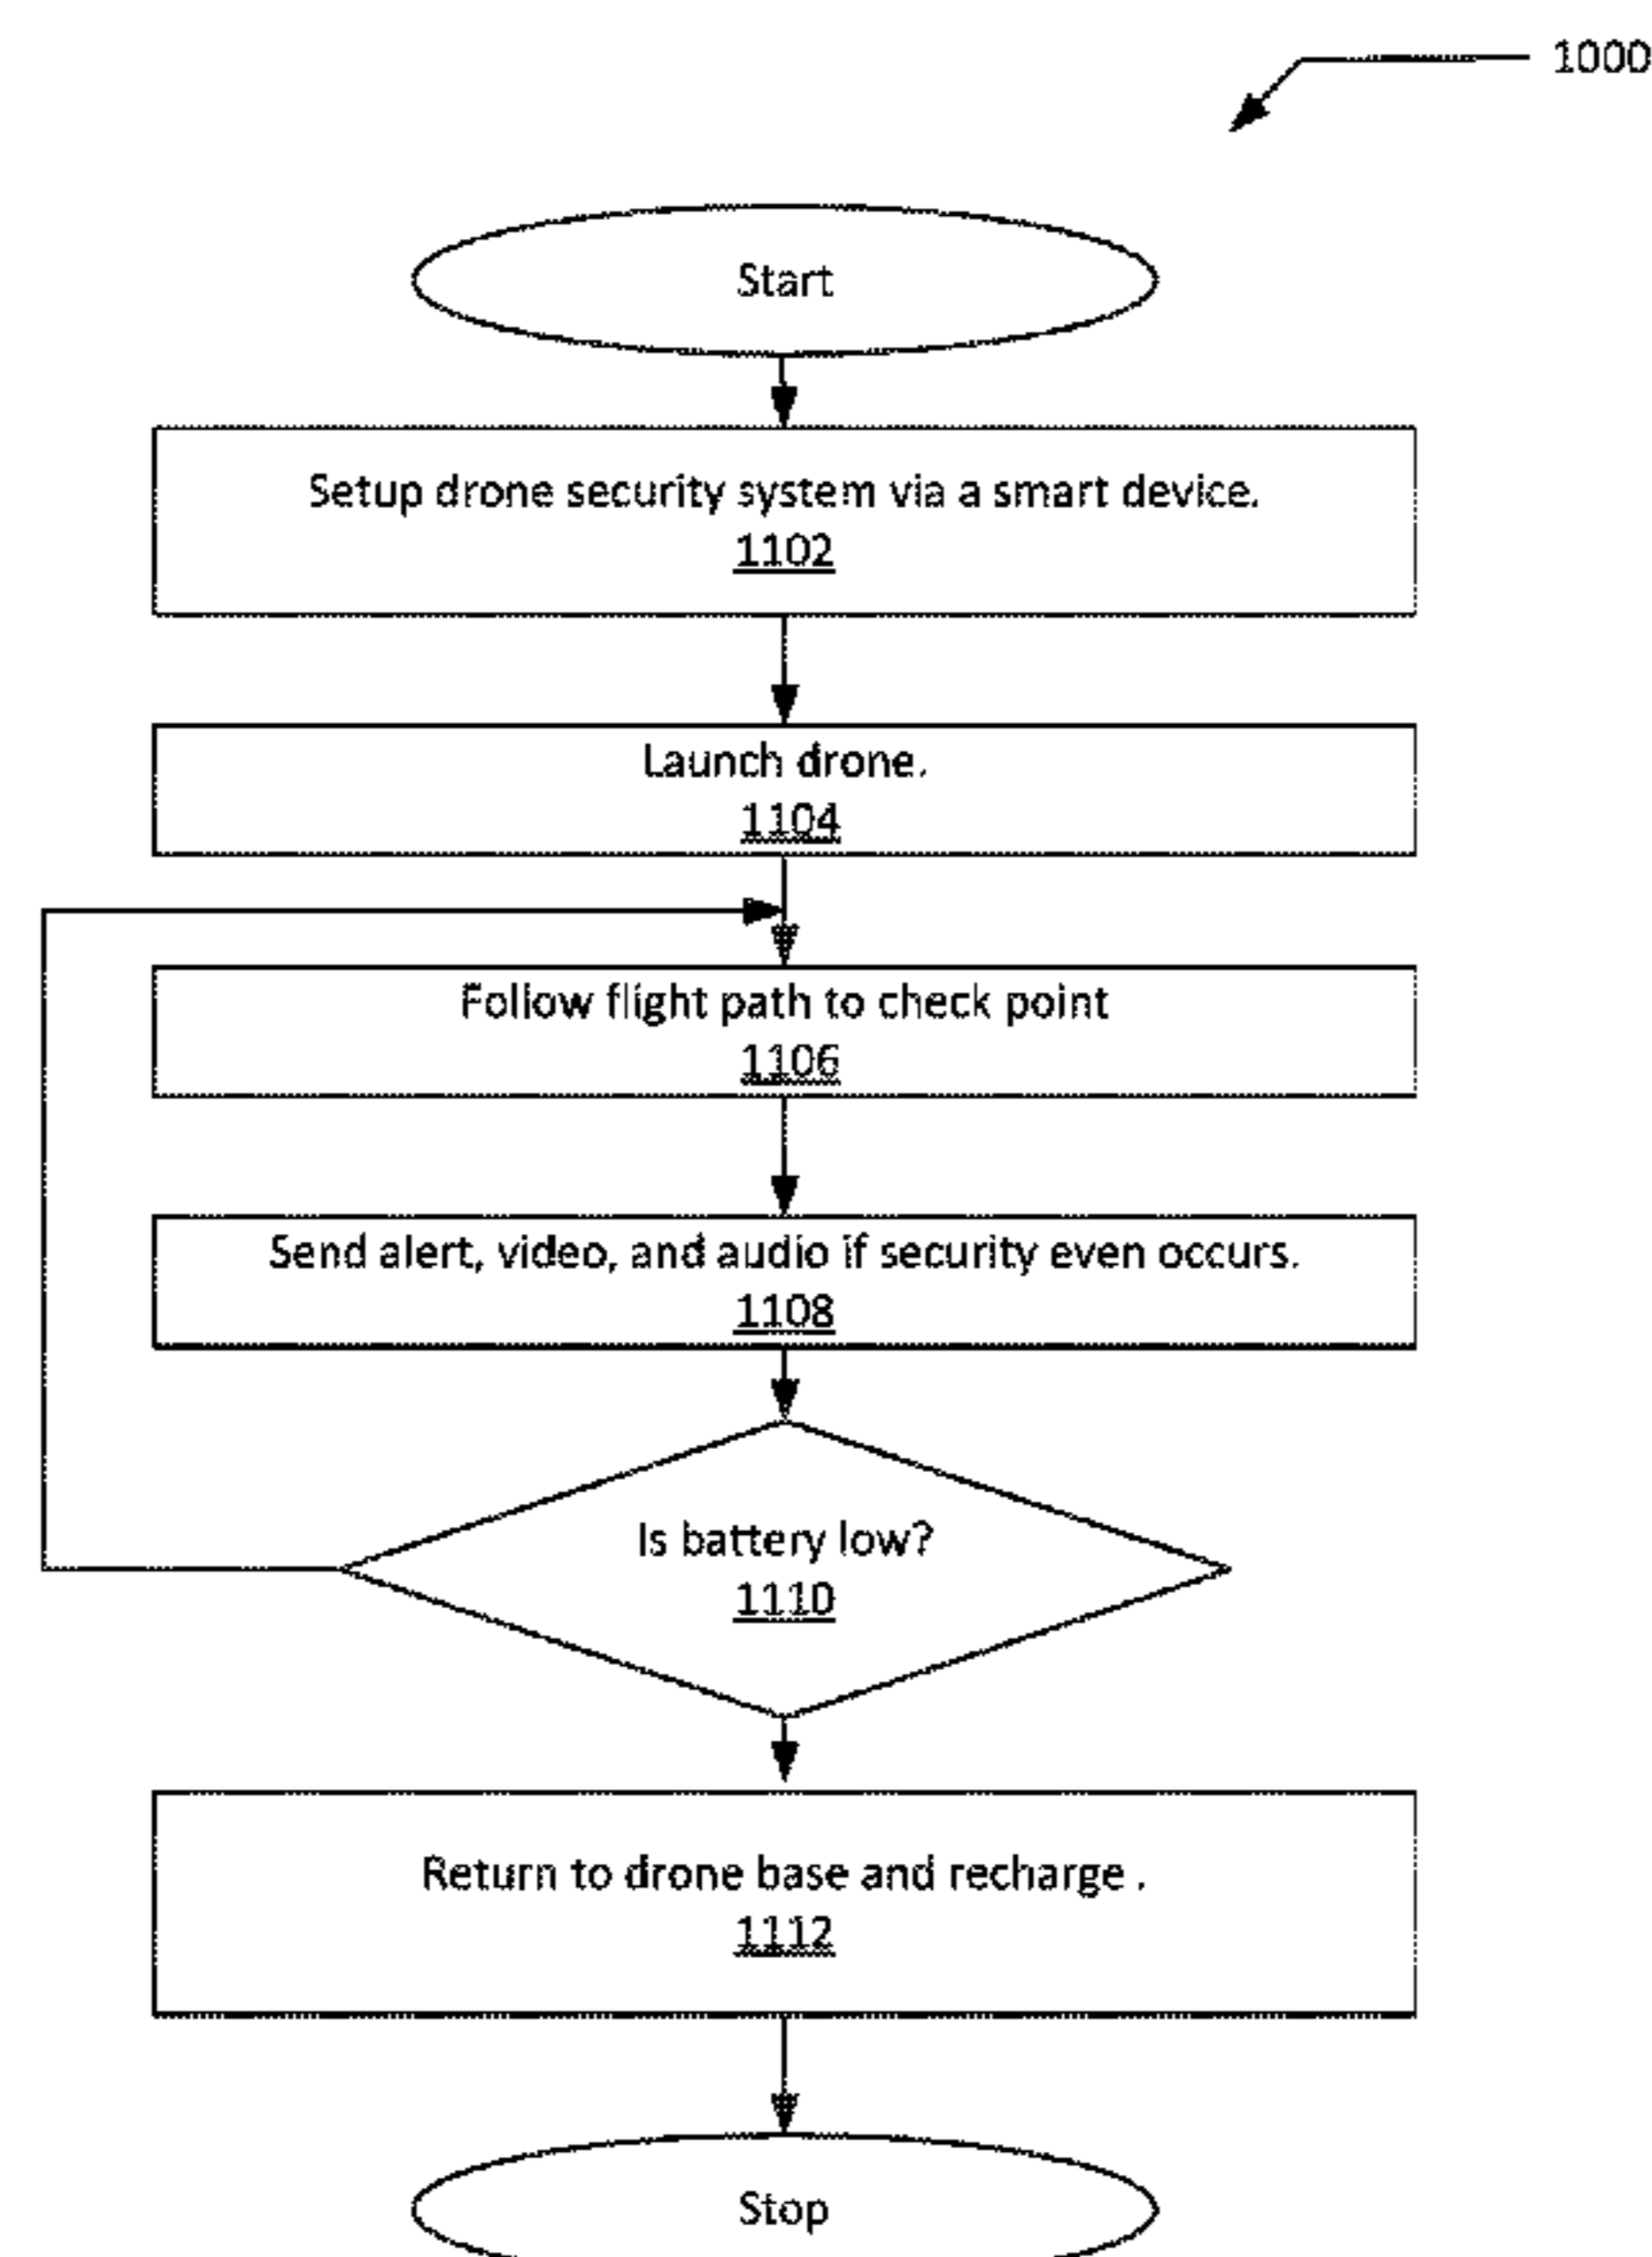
1000

Start

Setup drone security system via a smart device.
1102

Launch drone.
1104

Follow flight path to check point
1106

Send alert, video, and audio if security even occurs.
1108

Is battery low?
1110

Return to drone base and recharge .
1112

Stop